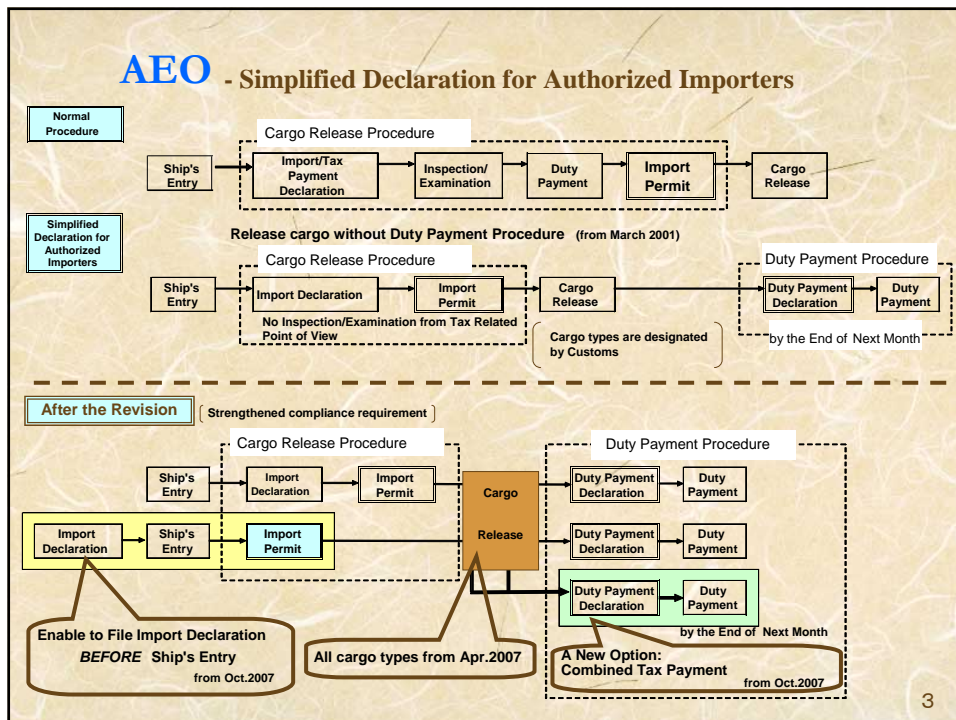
AEO - Simplified Declaration for Authorized Importers

Normal Procedure

Cargo Release Procedure

Ship's Entry

Import/Tax Payment Declaration

Inspection/ Examination

Duty Payment

Import Permit

Cargo Release

Simplified Declaration for Authorized Importers

Release cargo without Duty Payment Procedure (from March 2001)

Cargo Release Procedure

Duty Payment Procedure

Ship's Entry

Import Declaration

Import Permit

Cargo Release

Duty Payment Declaration

Duty Payment

No Inspection/Examination from Tax Related Point of View

Cargo types are designated by Customs

by the End of Next Month

After the Revision

Strengthened compliance requirement

Cargo Release Procedure

Duty Payment Procedure

Ship's Entry

Import Declaration

Import Permit

Cargo Release

Duty Payment Declaration

Duty Payment

Import Declaration

Ship's Entry

Import Permit

Duty Payment Declaration

Duty Payment

Duty Payment Declaration

Duty Payment

by the End of Next Month

Enable to File Import Declaration BEFORE Ship's Entry from Oct.2007

All cargo types from Apr.2007

A New Option: Combined Tax Payment from Oct.2007

3